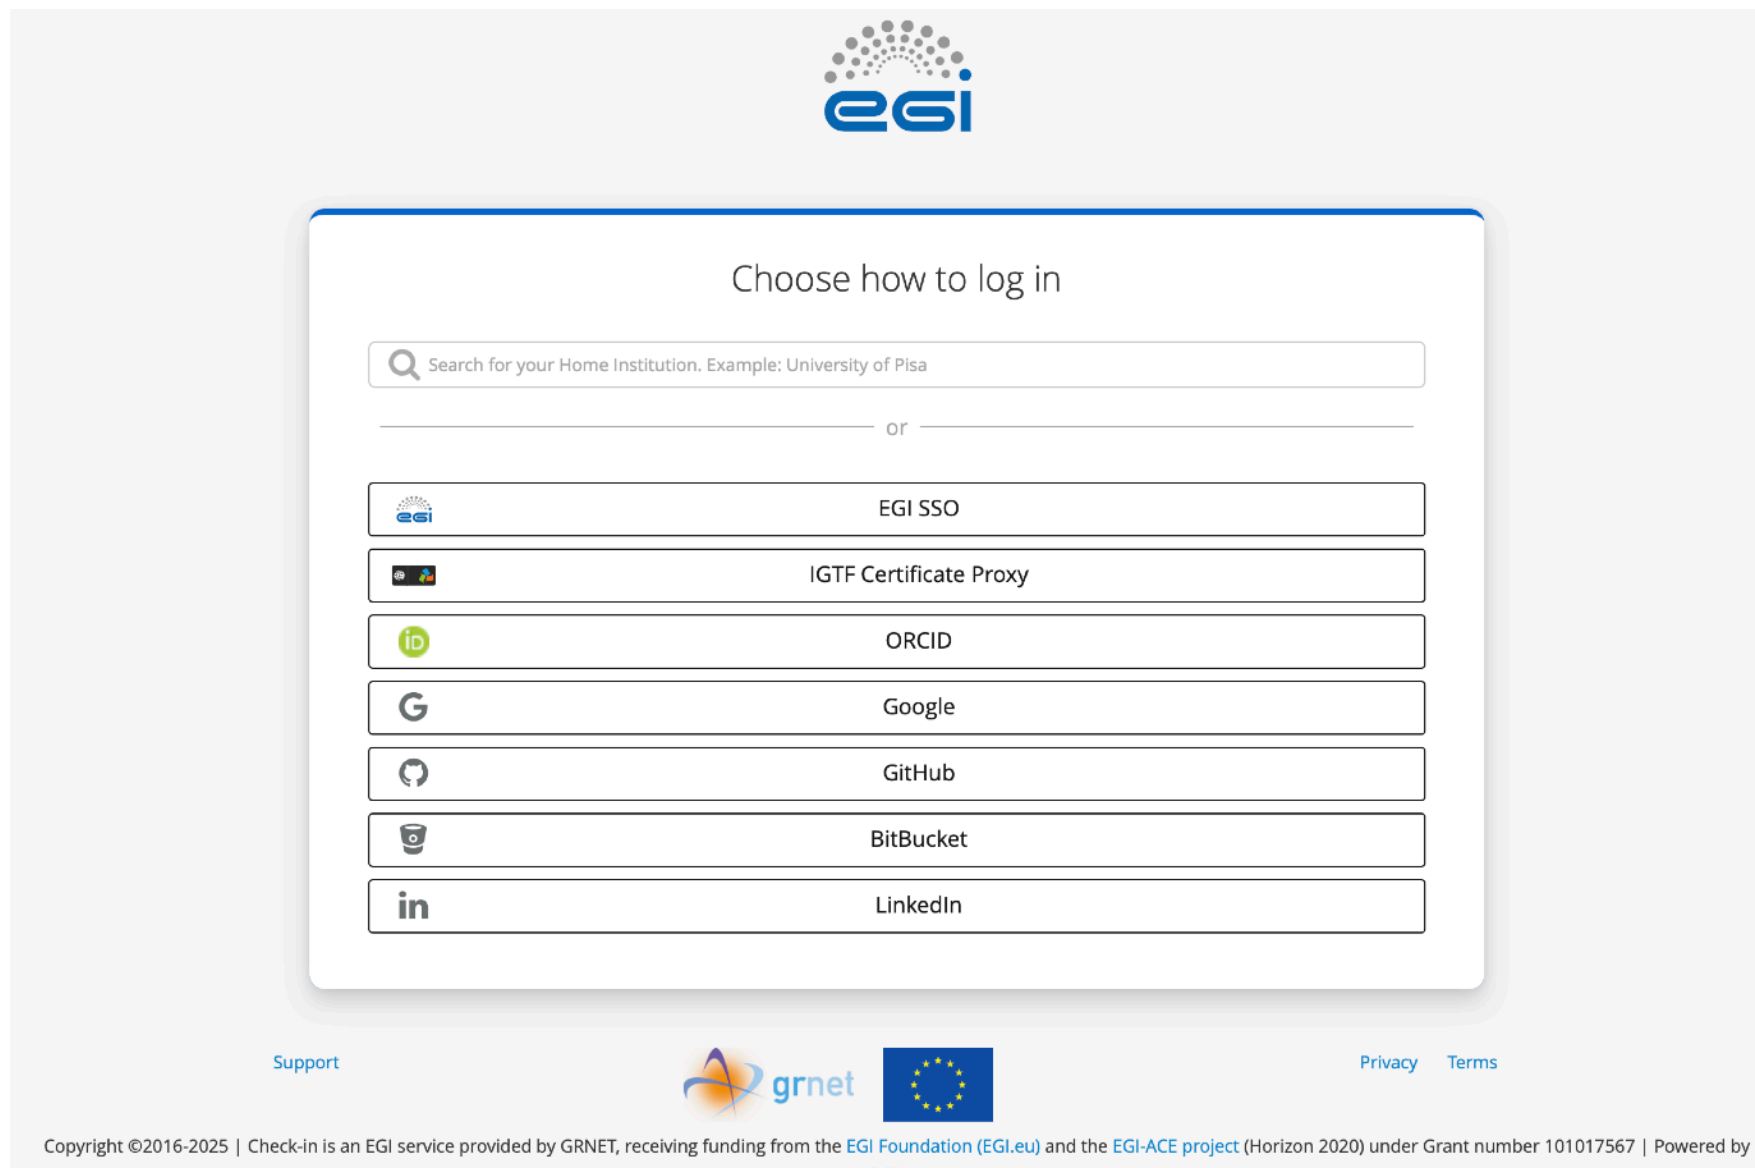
egi

Choose how to log in

Search for your Home Institution. Example: University of Pisa

or

EGI SSO

IGTF Certificate Proxy

ORCID

Google

GitHub

BitBucket

LinkedIn

Support

grnet

Privacy Terms

Copyright ©2016-2025 | Check-in is an EGI service provided by GRNET, receiving funding from the EGI Foundation (EGI.eu) and the EGI-ACE project (Horizon 2020) under Grant number 101017567 | Powered by